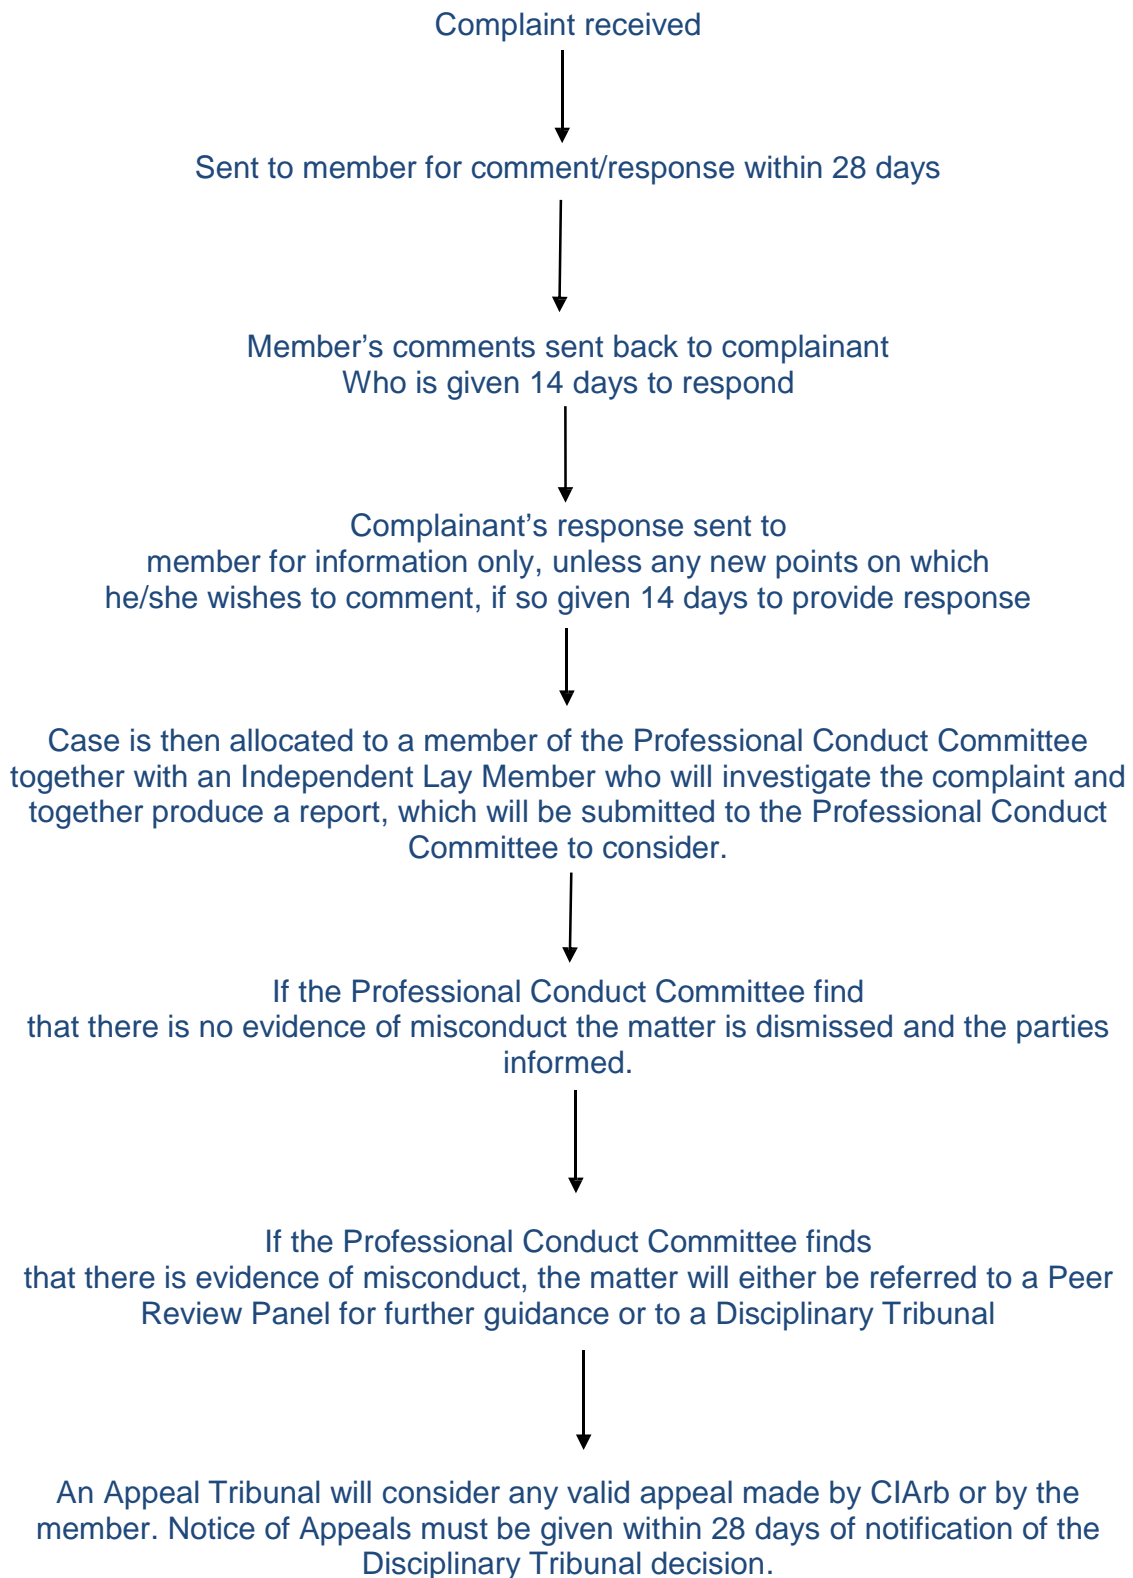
Complaint received

Sent to member for comment/response within 28 days

Member’s comments sent back to complainant
Who is given 14 days to respond

Complainant’s response sent to
member for information only, unless any new points on which he/she wishes to comment, if so given 14 days to provide response

Case is then allocated to a member of the Professional Conduct Committee together with an Independent Lay Member who will investigate the complaint and together produce a report, which will be submitted to the Professional Conduct Committee to consider.

If the Professional Conduct Committee find
that there is no evidence of misconduct the matter is dismissed and the parties informed.

If the Professional Conduct Committee finds
that there is evidence of misconduct, the matter will either be referred to a Peer Review Panel for further guidance or to a Disciplinary Tribunal

An Appeal Tribunal will consider any valid appeal made by CIArb or by the member. Notice of Appeals must be given within 28 days of notification of the Disciplinary Tribunal decision.